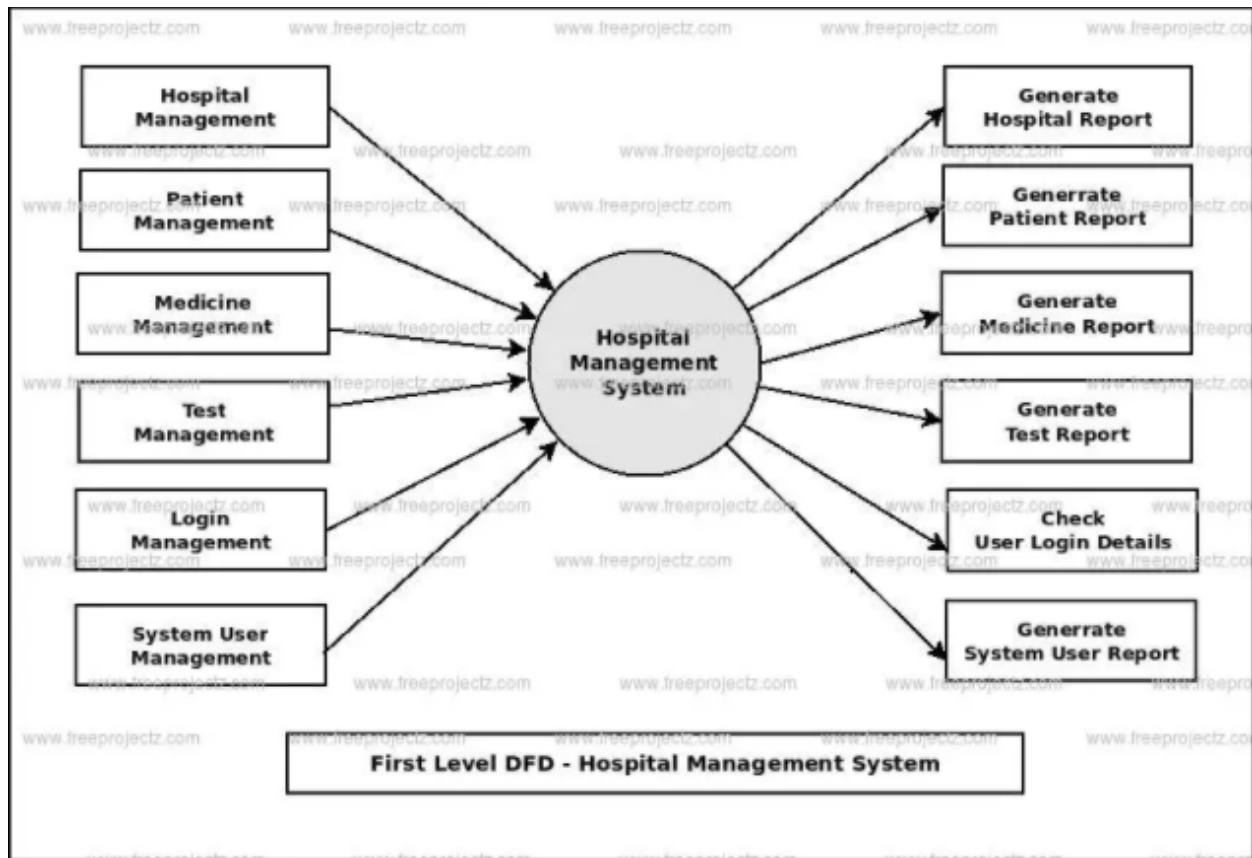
www.freeprojectz.com

Hospital Management

Patient Management

Medicine Management

Test Management

Login Management

System User Management

Hospital Management System

Generate Hospital Report

Generrate Patient Report

Generate Medicine Report

Generate Test Report

Check User Login Details

Generrate System User Report

First Level DFD - Hospital Management System